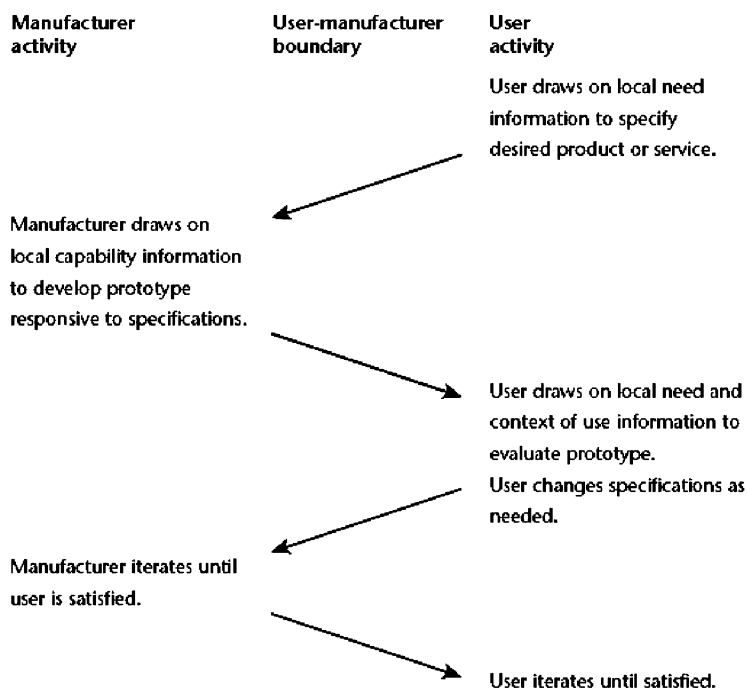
Manufacturer activity

User-manufacturer boundary

User activity

User draws on local need information to specify desired product or service.

Manufacturer draws on local capability information to develop prototype responsive to specifications.

User draws on local need and context of use information to evaluate prototype.
User changes specifications as needed.

Manufacturer iterates until user is satisfied.

User iterates until satisfied.